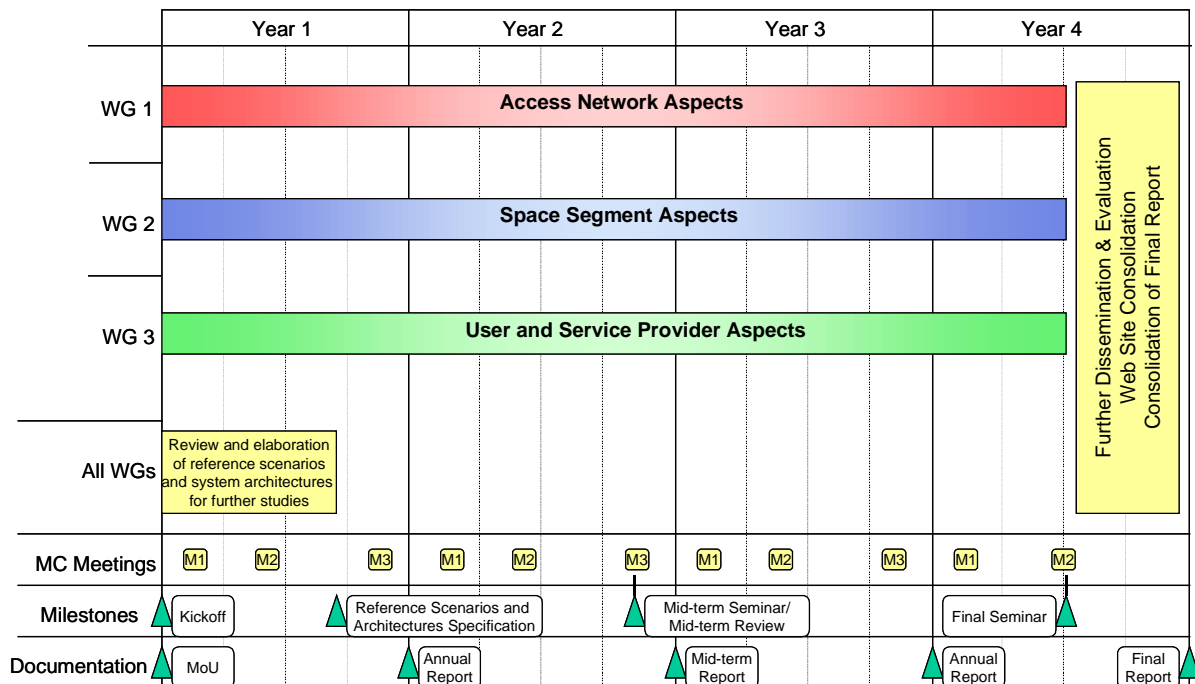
| | Year 1 | Year 2 | Year 3 | Year 4 |
|---|---|---|---|---|

WG 1
Access Network Aspects

WG 2
Space Segment Aspects

WG 3
User and Service Provider Aspects

Further Dissemination & Evaluation
Web Site Consolidation
Consolidation of Final Report

All WGs
Review and elaboration of reference scenarios and system architectures for further studies

MC Meetings
M1 M2 M3 M1 M2 M3 M1 M2 M3 M1 M2

Milestones
Kickoff
Reference Scenarios and Architectures Specification
Mid-term Seminar/ Mid-term Review
Final Seminar

Documentation
MoU
Annual Report
Mid-term Report
Annual Report
Final Report